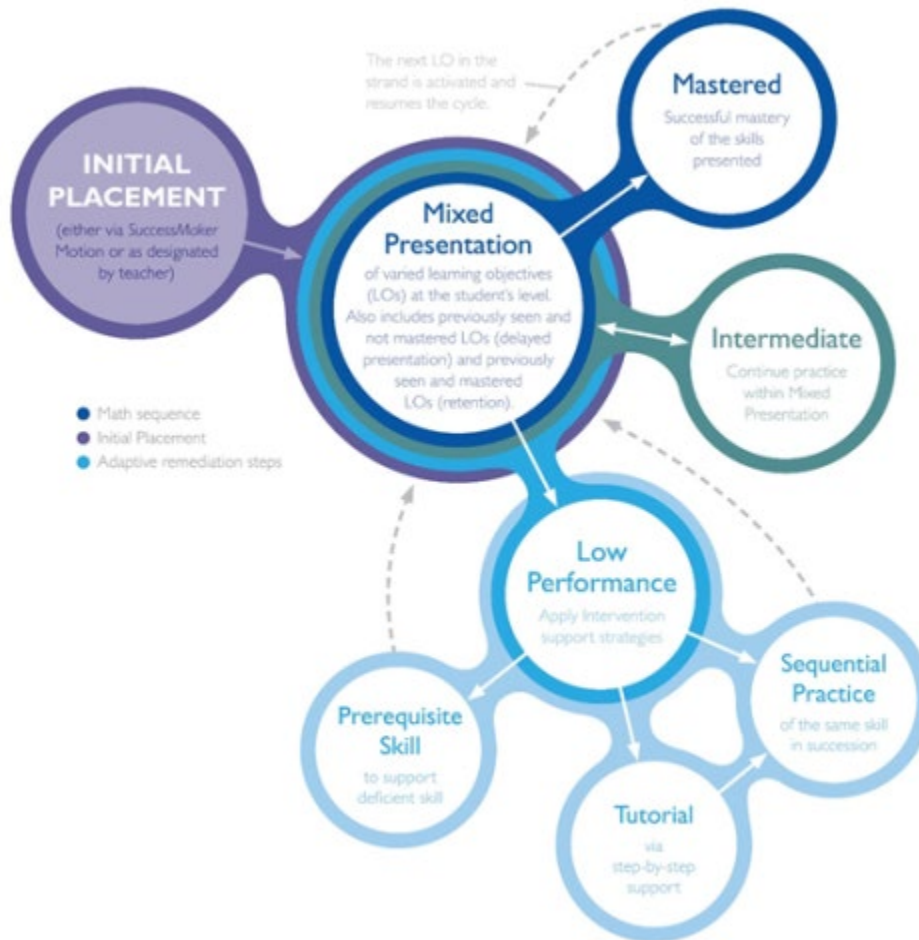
The next LO in the strand is activated and resumes the cycle.

INITIAL PLACEMENT

(either via SuccessMaker Motion or as designated by teacher)

Mixed Presentation

of varied learning objectives (LOs) at the student's level. Also includes previously seen and not mastered LOs (delayed presentation) and previously seen and mastered LOs (retention).

Mastered

Successful mastery of the skills presented

Intermediate

Continue practice within Mixed Presentation

Math sequence
Initial Placement
Adaptive remediation steps

Low Performance

Apply Intervention support strategies

Prerequisite Skill

to support deficient skill

Sequential Practice

of the same skill in succession

Tutorial

via step-by-step support